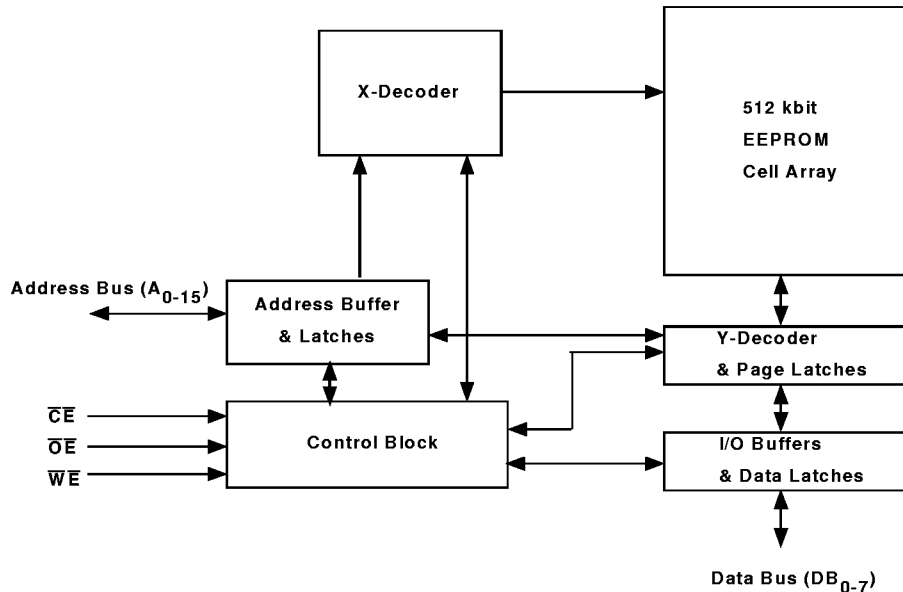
X-Decoder

512 kbit
EEPROM
Cell Array

Address Bus ($A_{0-15}$)

Address Buffer
& Latches

Y-Decoder
& Page Latches

$\overline{CE}$
$\overline{OE}$
$\overline{WE}$

Control Block

I/O Buffers
& Data Latches

Data Bus ($DB_{0-7}$)